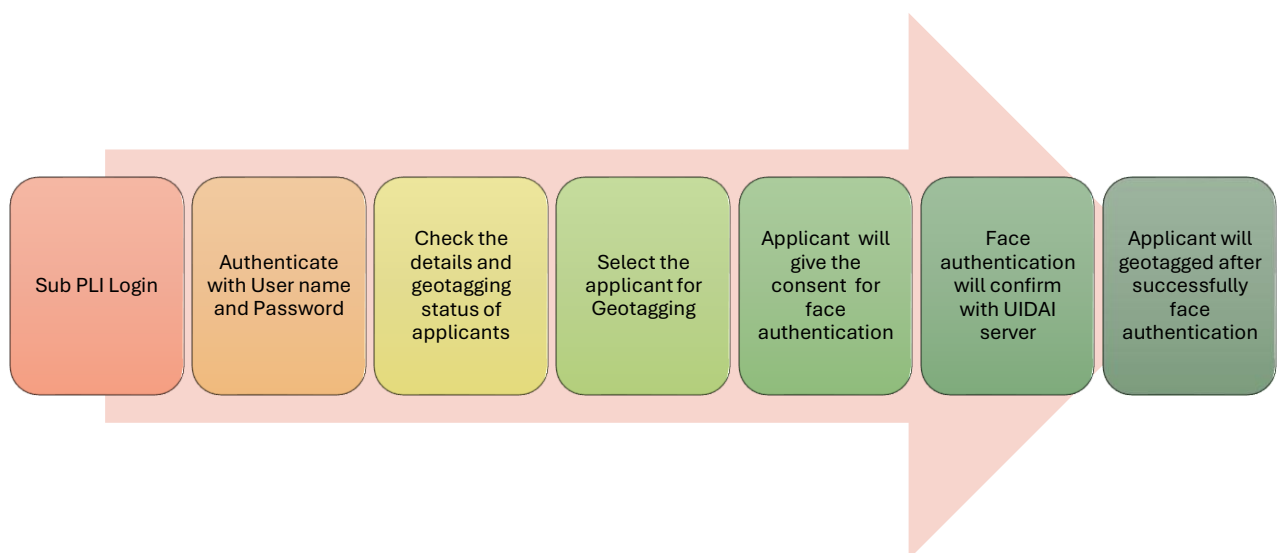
Sub PLI Login

Authenticate with User name and Password

Check the details and geotagging status of applicants

Select the applicant for Geotagging

Applicant will give the consent for face authentication

Face authentication will confirm with UIDAI server

Applicant will geotagged after successfully face authentication